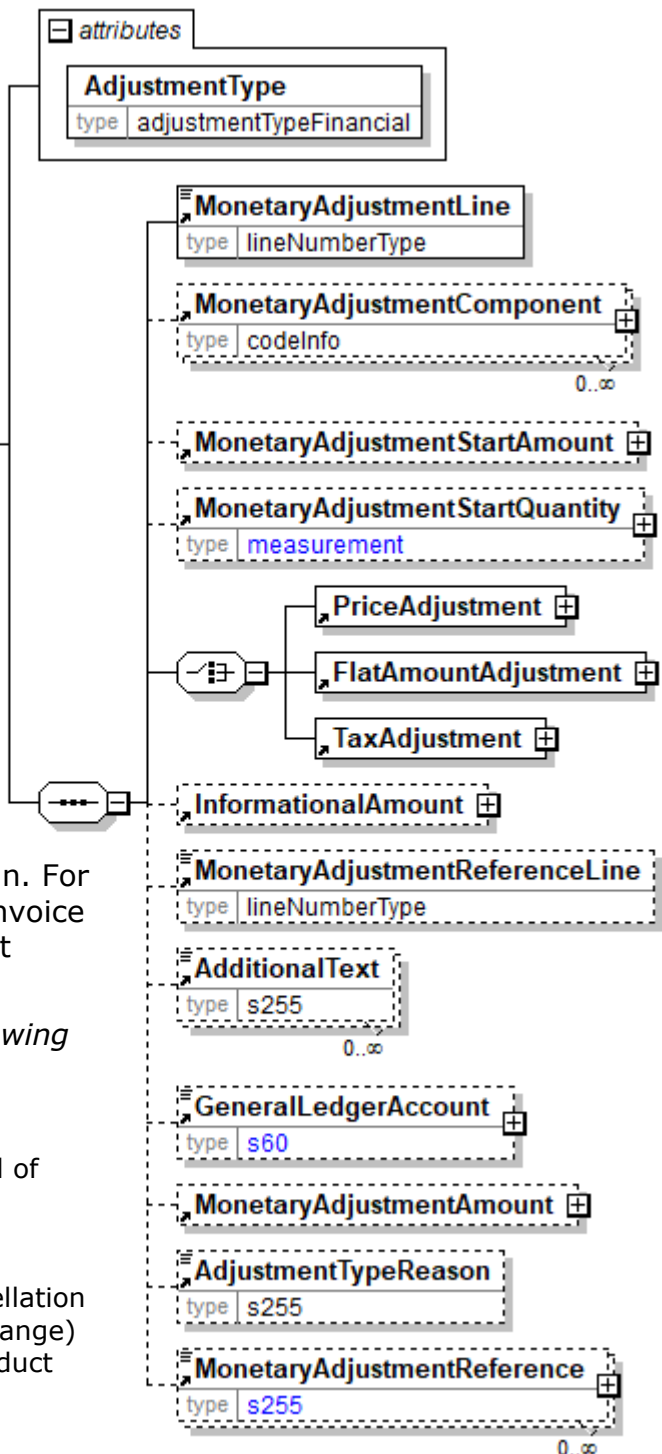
attributes

AdjustmentType
type adjustmentTypeFinancial

MonetaryAdjustmentLine
type lineNumberType

MonetaryAdjustmentComponent
type codeInfo
0..∞

MonetaryAdjustmentStartAmount

MonetaryAdjustmentStartQuantity
type measurement

PriceAdjustment

FlatAmountAdjustment

TaxAdjustment

InformationalAmount

n. For
nvoice
t

wing

l of

ellation
ange)
duct

MonetaryAdjustmentReferenceLine
type lineNumberType

AdditionalText
type s255
0..∞

GeneralLedgerAccount
type s60

MonetaryAdjustmentAmount

AdjustmentTypeReason
type s255

MonetaryAdjustmentReference
type s255
0..∞